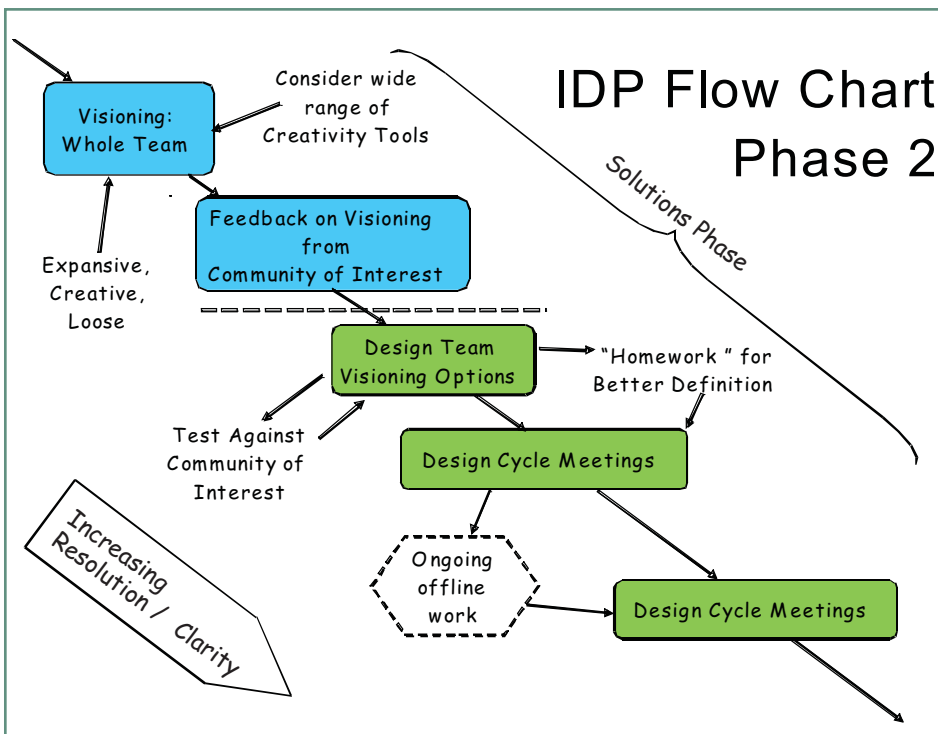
IDP Flow Chart
Phase 2

Solutions Phase

Visioning: Whole Team

Consider wide range of Creativity Tools

Expansive, Creative, Loose

Feedback on Visioning from Community of Interest

Design Team Visioning Options

"Homework " for Better Definition

Test Against Community of Interest

Design Cycle Meetings

Increasing Resolution / Clarity

Ongoing offline work

Design Cycle Meetings